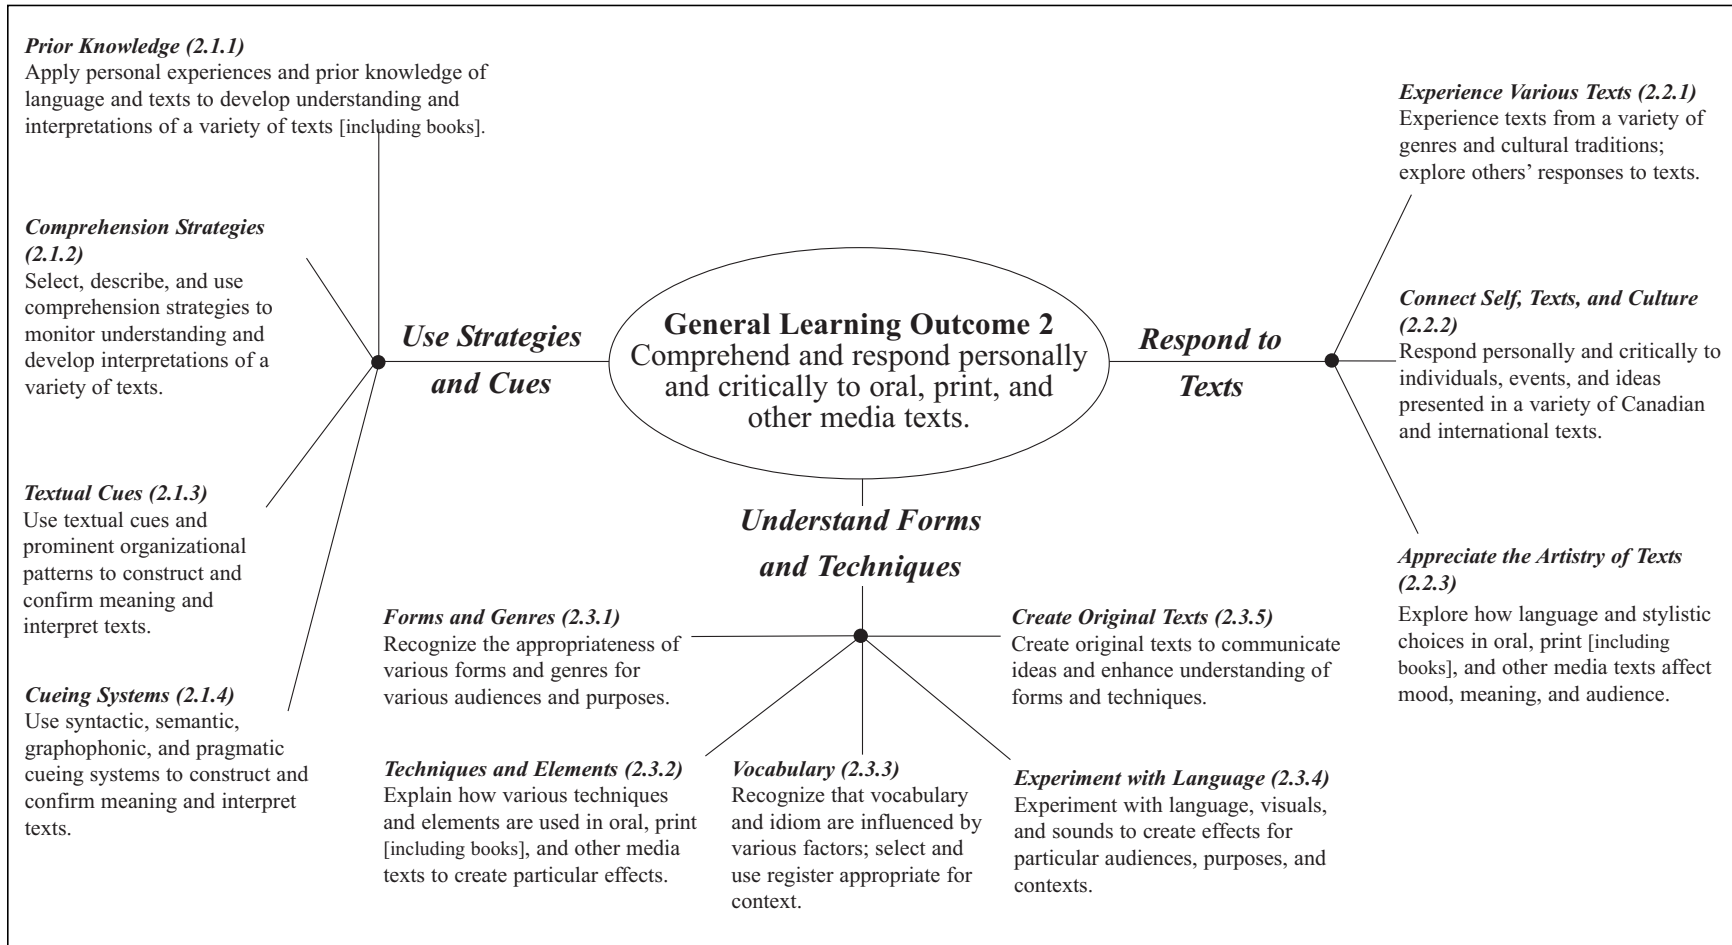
*Prior Knowledge (2.1.1)*
Apply personal experiences and prior knowledge of language and texts to develop understanding and interpretations of a variety of texts [including books].

*Comprehension Strategies (2.1.2)*
Select, describe, and use comprehension strategies to monitor understanding and develop interpretations of a variety of texts.

*Textual Cues (2.1.3)*
Use textual cues and prominent organizational patterns to construct and confirm meaning and interpret texts.

*Cueing Systems (2.1.4)*
Use syntactic, semantic, graphophonic, and pragmatic cueing systems to construct and confirm meaning and interpret texts.

*Use Strategies and Cues*

**General Learning Outcome 2**
Comprehend and respond personally and critically to oral, print, and other media texts.

*Respond to Texts*

*Experience Various Texts (2.2.1)*
Experience texts from a variety of genres and cultural traditions; explore others' responses to texts.

*Connect Self, Texts, and Culture (2.2.2)*
Respond personally and critically to individuals, events, and ideas presented in a variety of Canadian and international texts.

*Appreciate the Artistry of Texts (2.2.3)*
Explore how language and stylistic choices in oral, print [including books], and other media texts affect mood, meaning, and audience.

*Understand Forms and Techniques*

*Forms and Genres (2.3.1)*
Recognize the appropriateness of various forms and genres for various audiences and purposes.

*Create Original Texts (2.3.5)*
Create original texts to communicate ideas and enhance understanding of forms and techniques.

*Techniques and Elements (2.3.2)*
Explain how various techniques and elements are used in oral, print [including books], and other media texts to create particular effects.

*Vocabulary (2.3.3)*
Recognize that vocabulary and idiom are influenced by various factors; select and use register appropriate for context.

*Experiment with Language (2.3.4)*
Experiment with language, visuals, and sounds to create effects for particular audiences, purposes, and contexts.